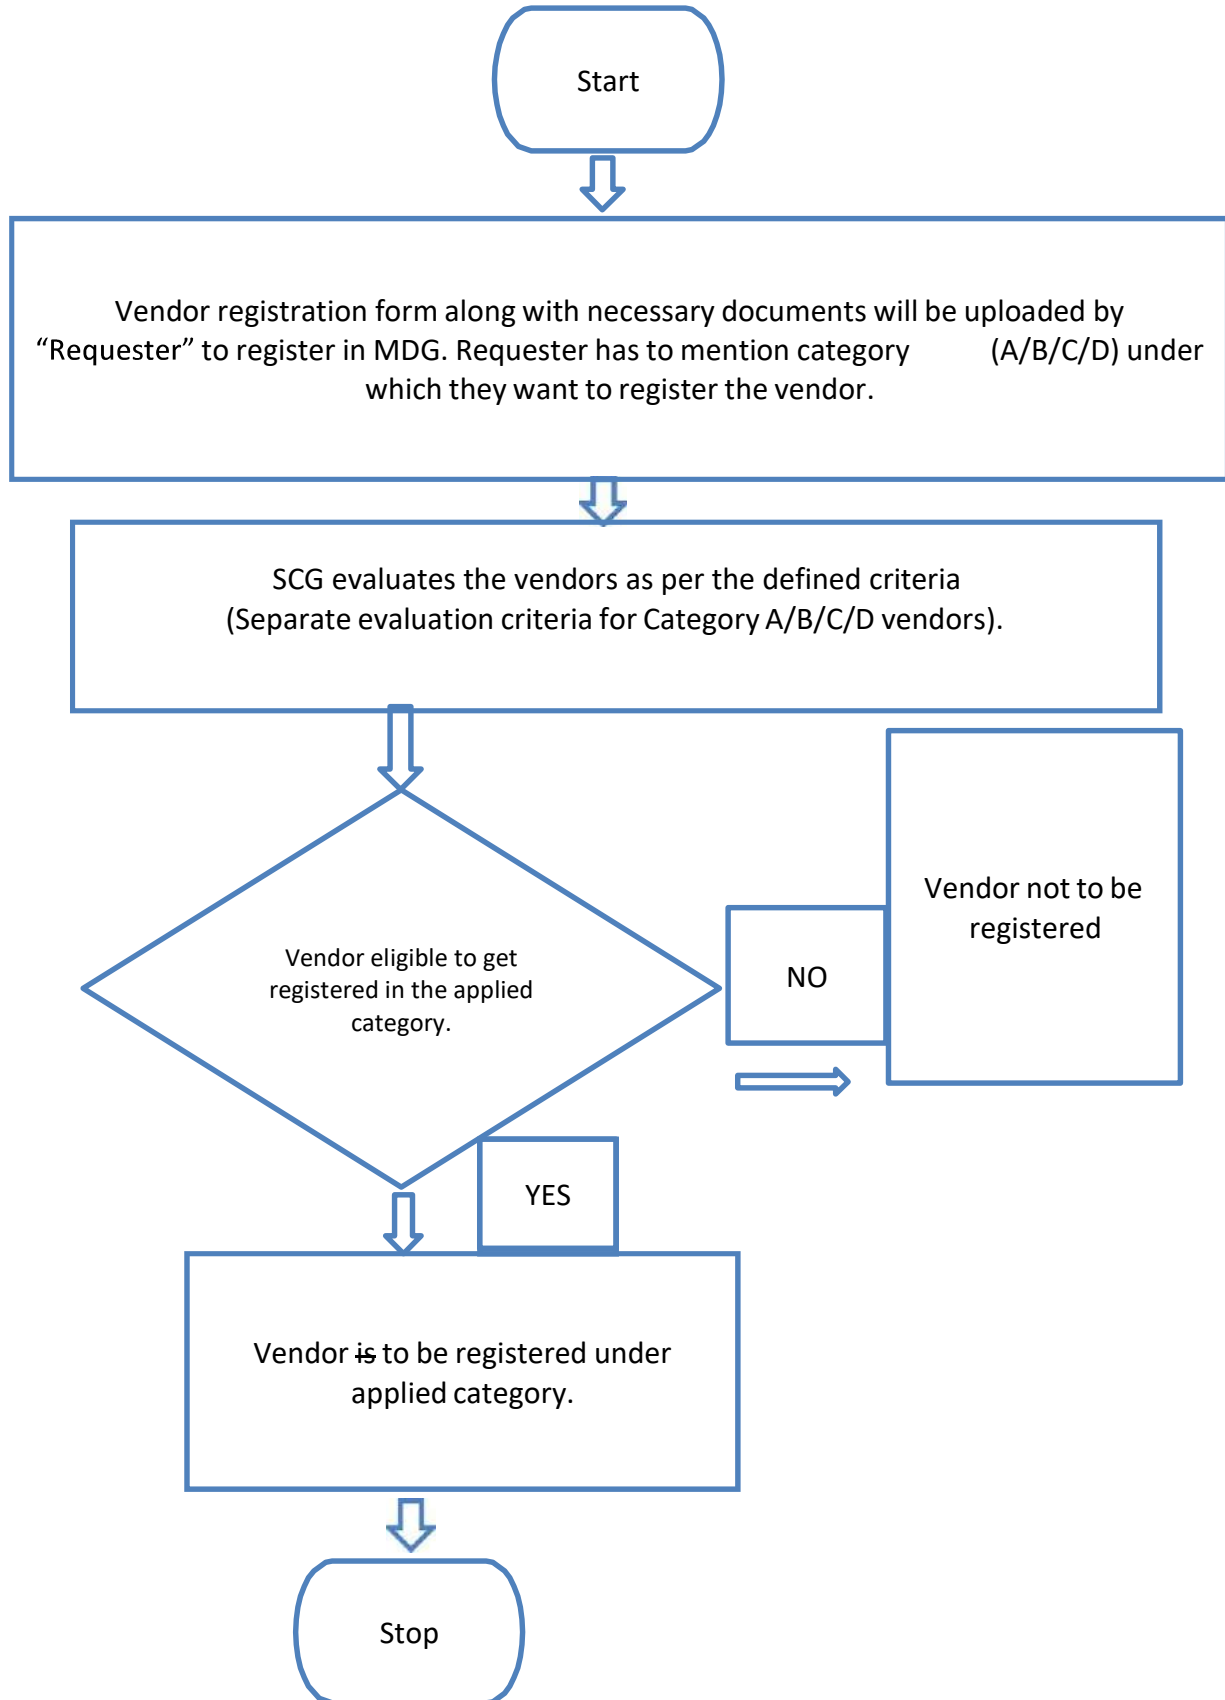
Start

Vendor registration form along with necessary documents will be uploaded by “Requester” to register in MDG. Requester has to mention category (A/B/C/D) under which they want to register the vendor.

SCG evaluates the vendors as per the defined criteria (Separate evaluation criteria for Category A/B/C/D vendors).

Vendor eligible to get registered in the applied category.

NO

Vendor not to be registered

YES

Vendor ~~is~~ to be registered under applied category.

Stop